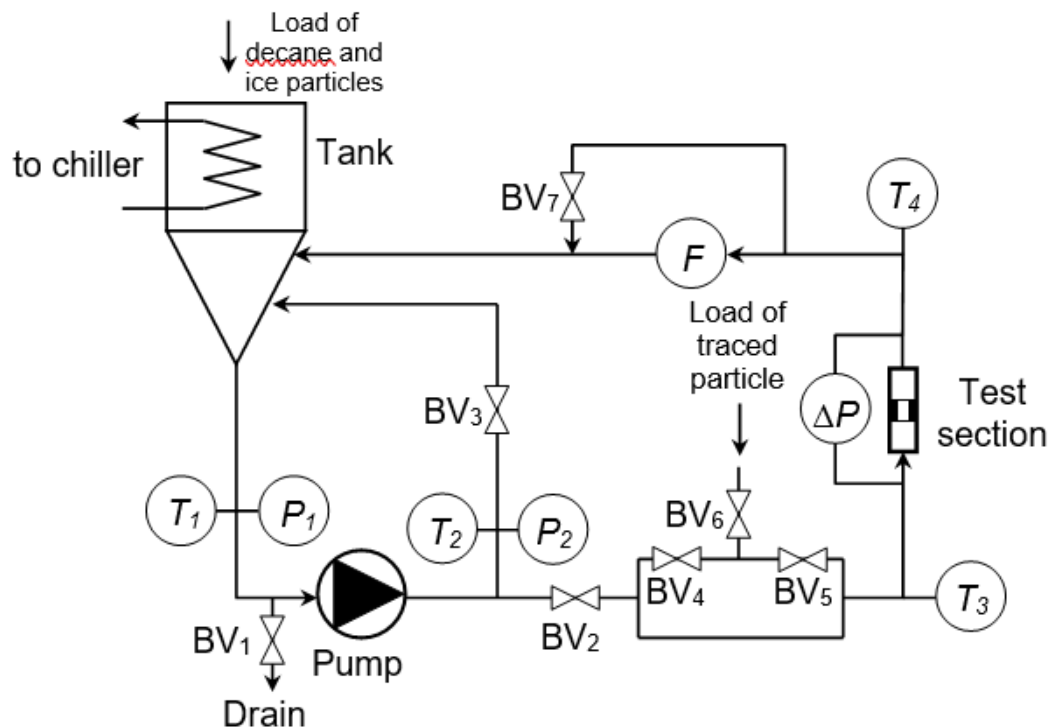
Load of decane and ice particles

to chiller

Tank

BV$_7$

$T_4$

$F$

Load of traced particle

BV$_3$

$\Delta P$

Test section

$T_1$

$P_1$

$T_2$

$P_2$

BV$_6$

BV$_4$

BV$_5$

$T_3$

BV$_1$

Pump

BV$_2$

Drain